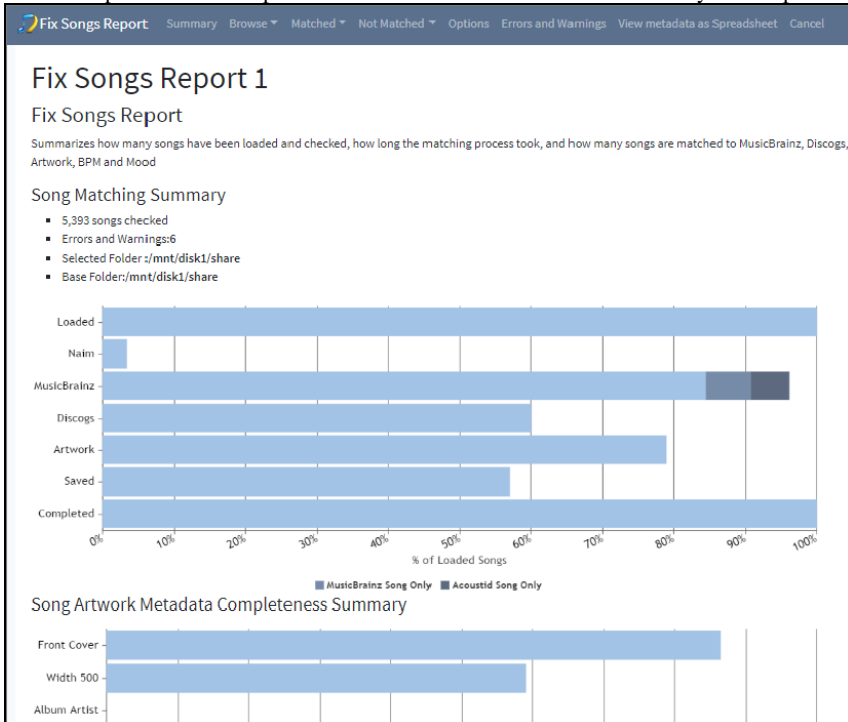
Fix Songs Report Summary Browse ▾ Matched ▾ Not Matched ▾ Options Errors and Warnings View metadata as Spreadsheet Cancel

Fix Songs Report 1

Fix Songs Report

Summarizes how many songs have been loaded and checked, how long the matching process took, and how many songs are matched to MusicBrainz, Discogs, Artwork, BPM and Mood

Song Matching Summary

- 5,393 songs checked
- Errors and Warnings:6
- Selected Folder :/mnt/disk1/share
- Base Folder:/mnt/disk1/share

Loaded
Naim
MusicBrainz
Discogs
Artwork
Saved
Completed

0% 10% 20% 30% 40% 50% 60% 70% 80% 90% 100%
% of Loaded Songs

MusicBrainz Song Only Acoustid Song Only

Song Artwork Metadata Completeness Summary

Front Cover
Width 500
Album Artist